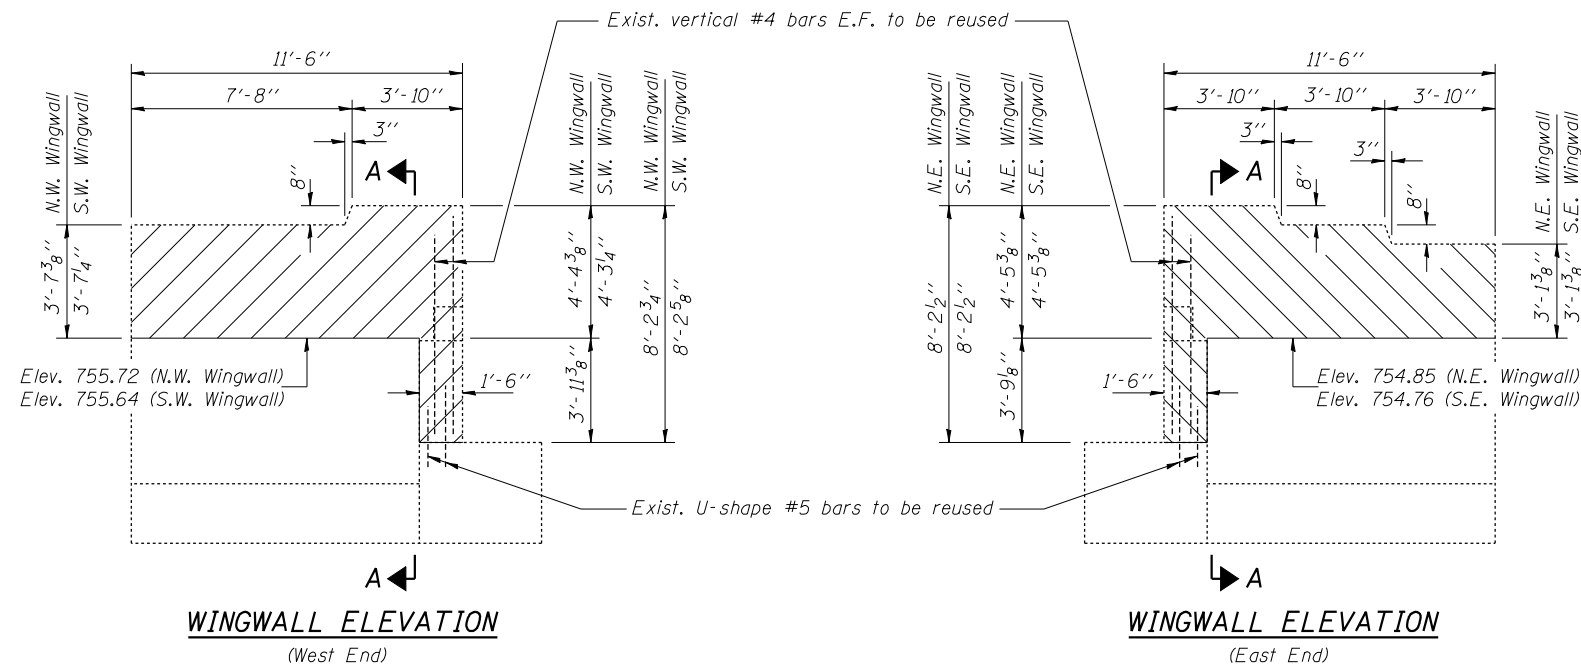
Exist. vertical #4 bars E.F. to be reused

11'-6''
7'-8''
3'-10''
3''
N.W. Wingwall
S.W. Wingwall
8''
A
3'-$7\frac{3}{8}$''
3'-$7\frac{1}{4}$''
N.W. Wingwall
S.W. Wingwall
N.W. Wingwall
S.W. Wingwall
4'-$4\frac{3}{8}$''
4'-$3\frac{1}{4}$''
8'-$2\frac{3}{4}$''
8'-$2\frac{5}{8}$''
3'-$11\frac{3}{8}$''
1'-6''
Elev. 755.72 (N.W. Wingwall)
Elev. 755.64 (S.W. Wingwall)

11'-6''
3'-10''
3'-10''
3'-10''
3''
3''
N.E. Wingwall
S.E. Wingwall
N.E. Wingwall
S.E. Wingwall
A
8''
8''
N.E. Wingwall
S.E. Wingwall
8'-$2\frac{1}{2}$''
8'-$2\frac{1}{2}$''
4'-$5\frac{3}{8}$''
4'-$5\frac{3}{8}$''
3'-$9\frac{1}{8}$''
3'-$1\frac{3}{8}$''
3'-$1\frac{3}{8}$''
1'-6''
Elev. 754.85 (N.E. Wingwall)
Elev. 754.76 (S.E. Wingwall)

Exist. U-shape #5 bars to be reused

A
A

WINGWALL ELEVATION
(West End)

WINGWALL ELEVATION
(East End)